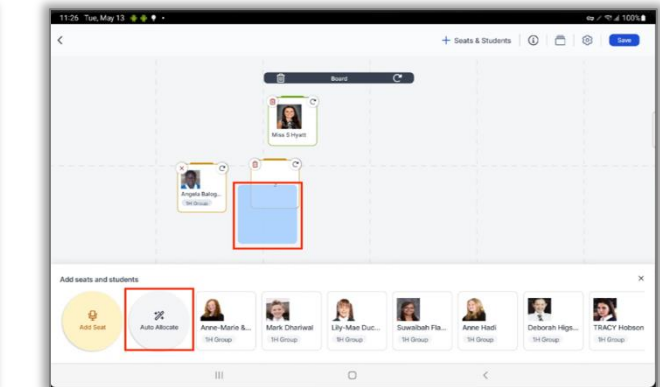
11:26 Tue, May 13

100%

Seats & Students

Save

Board

Miss S Hyatt

Angela Balog...

1H Group

Add seats and students

×

Add Seat

Auto Allocate

Anne-Marie &...

1H Group

Mark Dhariwal

1H Group

Lily-Mae Duc...

1H Group

Suwaibah Fla...

1H Group

Anne Hadi

1H Group

Deborah Higs...

1H Group

TRACY Hobson

1H Group